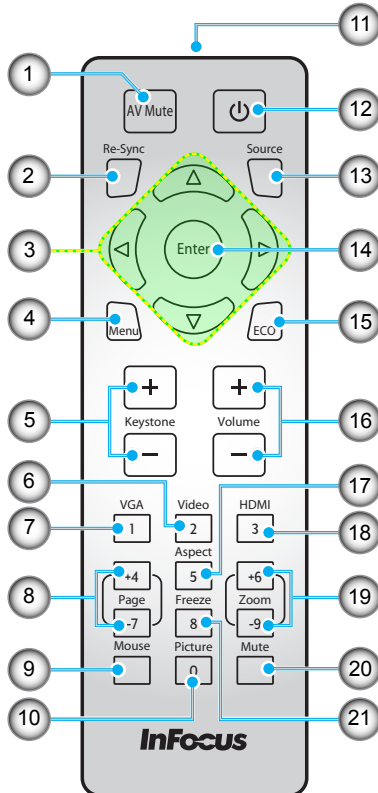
11
1
AV Mute
12
2
Re-Sync
Source
13
3
Enter
14
4
Menu
ECO
15
5
+
Keystone
−
+
Volume
−
16
6
Video
2
17
7
VGA
1
HDMI
3
18
Aspect
5
8
+4
Page
-7
Freeze
8
+6
Zoom
-9
19
9
Mouse
Picture
0
Mute
20
10
21
InFocus